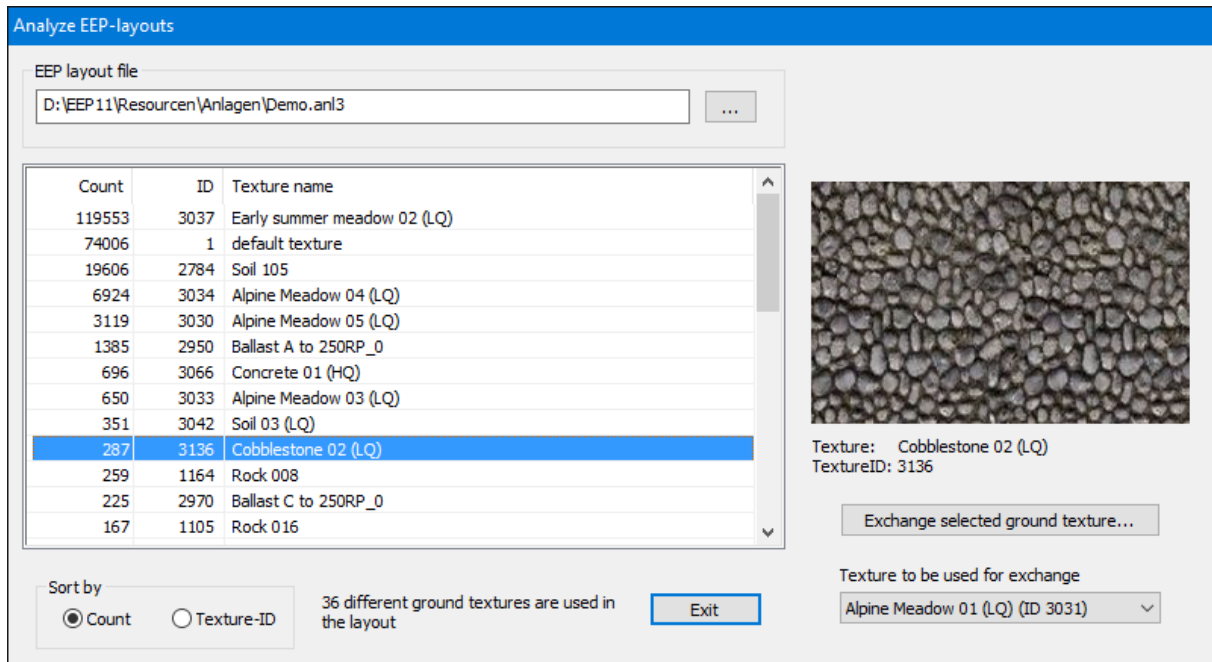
Analyze EEP-layouts

EEP layout file

D:\EEP11\Resourcen\Anlagen\Demo.anl3

...

| Count | ID | Texture name |
|---|---|---|
| 119553 | 3037 | Early summer meadow 02 (LQ) |
| 74006 | 1 | default texture |
| 19606 | 2784 | Soil 105 |
| 6924 | 3034 | Alpine Meadow 04 (LQ) |
| 3119 | 3030 | Alpine Meadow 05 (LQ) |
| 1385 | 2950 | Ballast A to 250RP_0 |
| 696 | 3066 | Concrete 01 (HQ) |
| 650 | 3033 | Alpine Meadow 03 (LQ) |
| 351 | 3042 | Soil 03 (LQ) |
| 287 | 3136 | Cobblestone 02 (LQ) |
| 259 | 1164 | Rock 008 |
| 225 | 2970 | Ballast C to 250RP_0 |
| 167 | 1105 | Rock 016 |

Texture: Cobblestone 02 (LQ)
TextureID: 3136

Exchange selected ground texture...

Texture to be used for exchange

Alpine Meadow 01 (LQ) (ID 3031)

Sort by

Count

Texture-ID

36 different ground textures are used in the layout

Exit